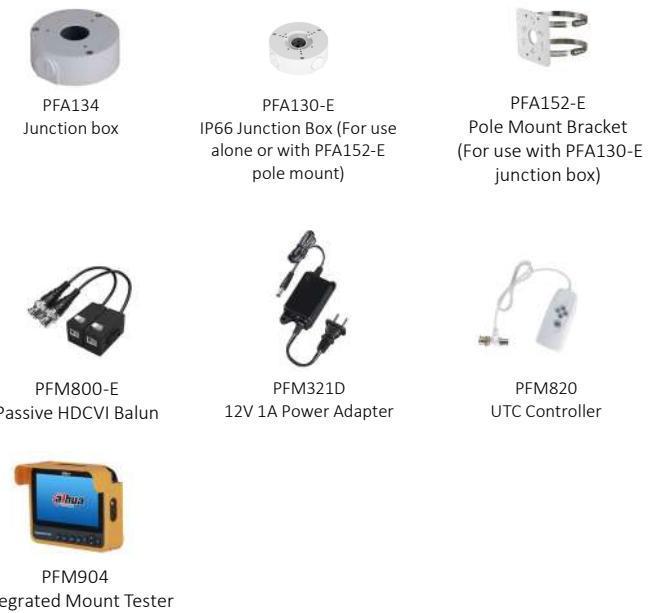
PFA134
Junction box

PFA130-E
IP66 Junction Box (For use alone or with PFA152-E pole mount)

PFA152-E
Pole Mount Bracket
(For use with PFA130-E junction box)

PFM800-E
Passive HDCVI Balun

PFM321D
12V 1A Power Adapter

PFM820
UTC Controller

alhua

PFM904
egrated Mount Tester